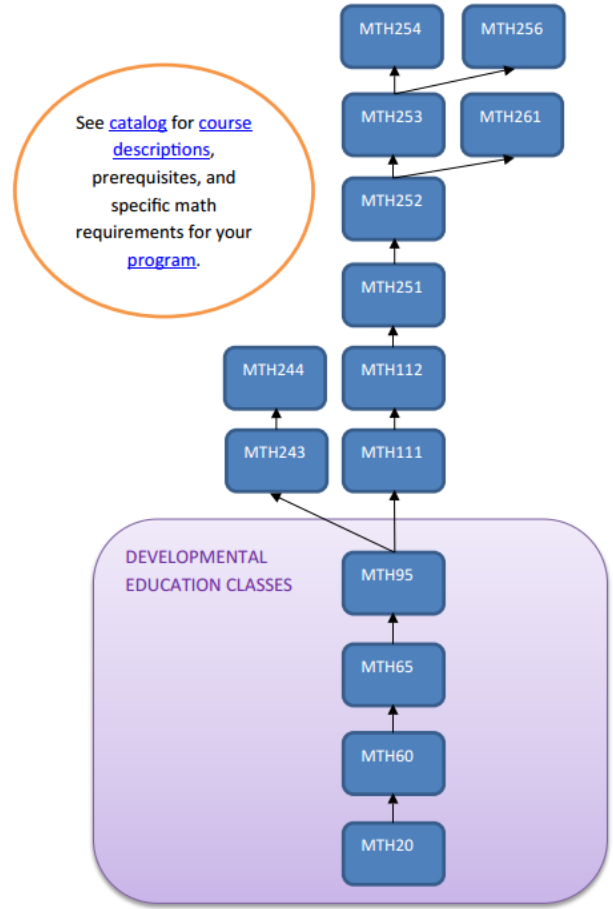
MTH254

MTH256

See catalog for course descriptions, prerequisites, and specific math requirements for your program.

MTH253

MTH261

MTH252

MTH251

MTH244

MTH112

MTH243

MTH111

DEVELOPMENTAL EDUCATION CLASSES

MTH95

MTH65

MTH60

MTH20